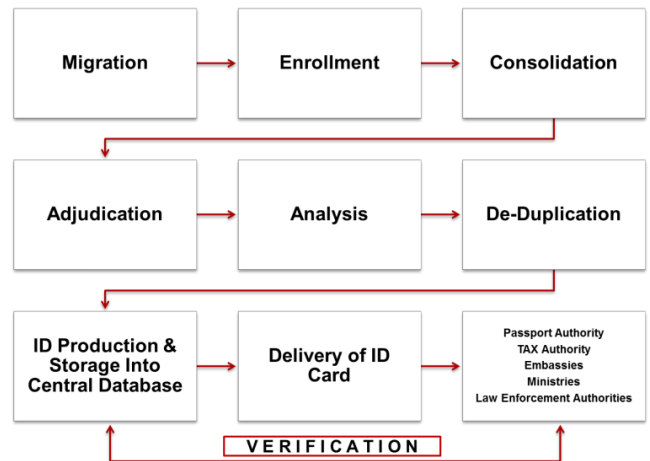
Migration

Enrollment

Consolidation

Adjudication

Analysis

De-Duplication

ID Production & Storage Into Central Database

Delivery of ID Card

Passport Authority
TAX Authority
Embassies
Ministries
Law Enforcement Authorities

VERIFICATION